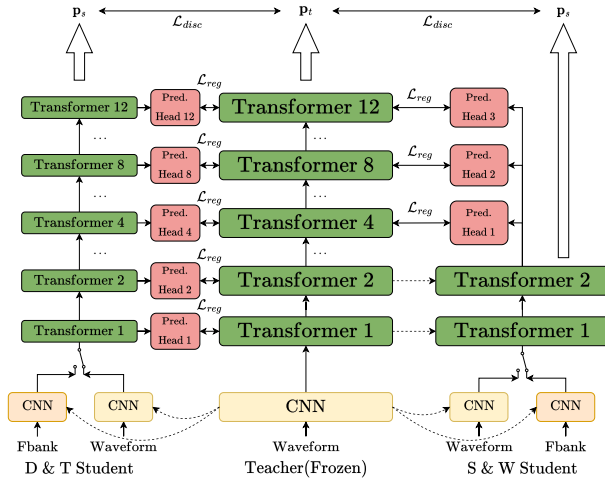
$\mathbf{p}_s$ $\mathcal{L}_{disc}$ $\mathbf{p}_t$ $\mathcal{L}_{disc}$ $\mathbf{p}_s$

$\mathcal{L}_{reg}$ $\mathcal{L}_{reg}$

Transformer 12
Pred. Head 12
Transformer 12
Pred. Head 3

...

$\mathcal{L}_{reg}$ $\mathcal{L}_{reg}$

Transformer 8
Pred. Head 8
Transformer 8
Pred. Head 2

...

$\mathcal{L}_{reg}$ $\mathcal{L}_{reg}$

Transformer 4
Pred. Head 4
Transformer 4
Pred. Head 1

...

$\mathcal{L}_{reg}$

Transformer 2
Pred. Head 2
Transformer 2
Transformer 2

$\mathcal{L}_{reg}$

Transformer 1
Pred. Head 1
Transformer 1
Transformer 1

CNN CNN CNN CNN CNN

Fbank Waveform Waveform Waveform Fbank

D & T Student Teacher(Frozen) S & W Student